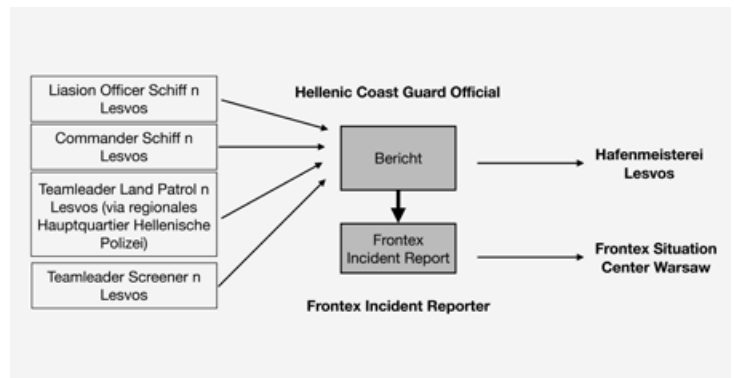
Liasion Officer Schiff n Lesvos

Commander Schiff n Lesvos

Teamleader Land Patrol n Lesvos (via regionales Hauptquartier Hellenische Polizei)

Teamleader Screener n Lesvos

Hellenic Coast Guard Official

Bericht

Frontex Incident Report

Frontex Incident Reporter

Hafenmeisterei Lesvos

Frontex Situation Center Warsaw